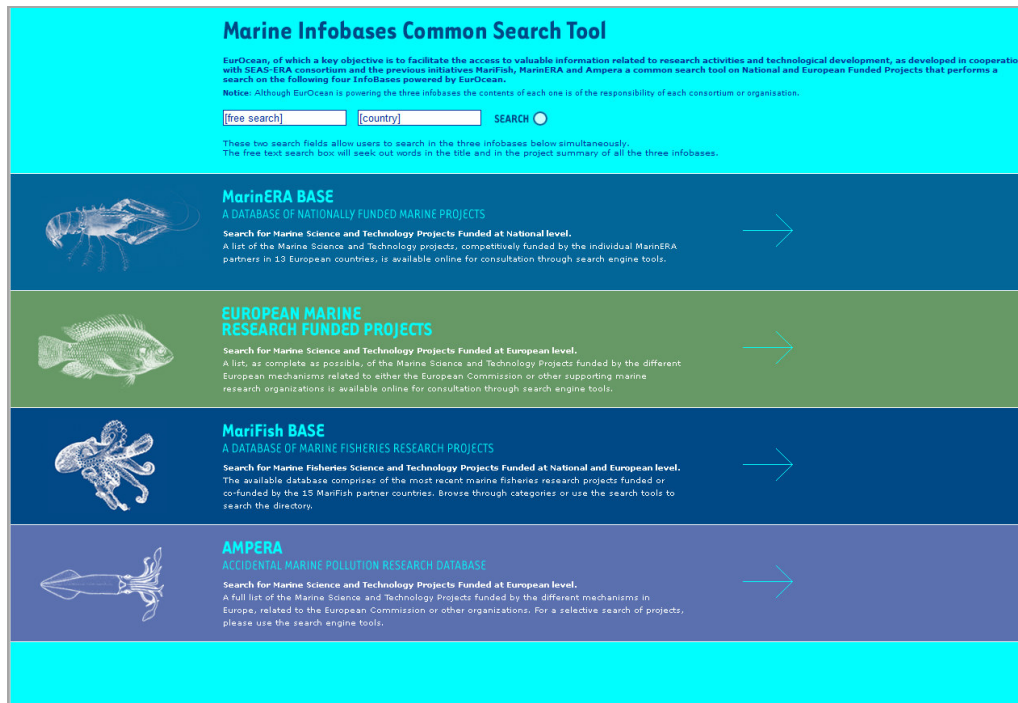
Marine Infobases Common Search Tool

EurOcean, of which a key objective is to facilitate the access to valuable information related to research activities and technological development, as developed in cooperation with SEAS-ERA consortium and the previous initiatives MariFish, MarinERA and Ampera a common search tool on National and European Funded Projects that performs a search on the following four InfoBases powered by EurOcean.

Notice: Although EurOcean is powering the three infobases the contents of each one is of the responsibility of each consortium or organisation.

[free search] [country] SEARCH

These two search fields allow users to search in the three infobases below simultaneously.
The free text search box will seek out words in the title and in the project summary of all the three infobases.

MarinERA BASE
A DATABASE OF NATIONALLY FUNDED MARINE PROJECTS
Search for Marine Science and Technology Projects Funded at National level.
A list of the Marine Science and Technology projects, competitively funded by the individual MarinERA partners in 13 European countries, is available online for consultation through search engine tools.

EUROPEAN MARINE RESEARCH FUNDED PROJECTS
Search for Marine Science and Technology Projects Funded at European level.
A list, as complete as possible, of the Marine Science and Technology projects funded by the different European mechanisms related to either the European Commission or other supporting marine research organizations is available online for consultation through search engine tools.

MariFish BASE
A DATABASE OF MARINE FISHERIES RESEARCH PROJECTS
Search for Marine Fisheries Science and Technology Projects Funded at National and European level.
The available database comprises of the most recent marine fisheries research projects funded or co-funded by the 15 MariFish partner countries. Browse through categories or use the search tools to search the directory.

AMPERA
ACCIDENTAL MARINE POLLUTION RESEARCH DATABASE
Search for Marine Science and Technology Projects Funded at European level.
A full list of the Marine Science and Technology Projects funded by the different mechanisms in Europe, related to the European Commission or other organizations. For a selective search of projects, please use the search engine tools.